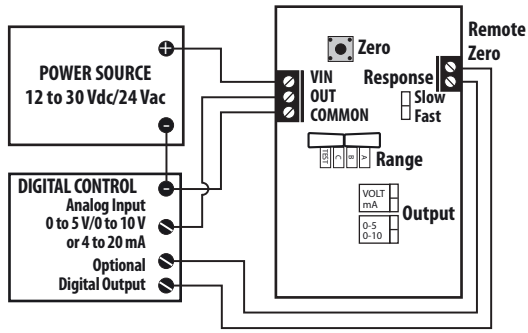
POWER SOURCE
12 to 30 Vdc/24 Vac

DIGITAL CONTROL
Analog Input
0 to 5 V/0 to 10 V
or 4 to 20 mA
Optional
Digital Output

Zero

VIN
OUT
COMMON

Response
Slow
Fast

Remote
Zero

TEST C B A
Range

VOLT
mA

0-5
0-10
Output